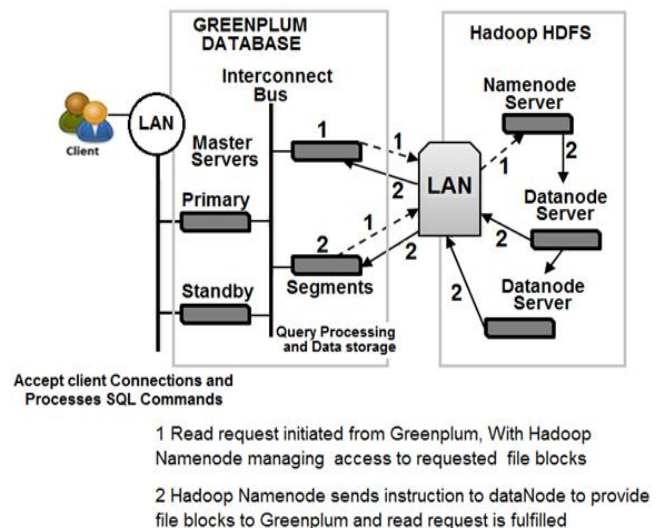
GREENPLUM DATABASE

Hadoop HDFS

Interconnect Bus

Client

LAN

Master Servers

1

1

2

LAN

Namenode Server

1

2

Datanode Server

Primary

2

1

2

2

Segments

Datanode Server

Standby

2

Query Processing and Data storage

Accept client Connections and Processes SQL Commands

1 Read request initiated from Greenplum, With Hadoop Namenode managing access to requested file blocks

2 Hadoop Namenode sends instruction to dataNode to provide file blocks to Greenplum and read request is fulfilled